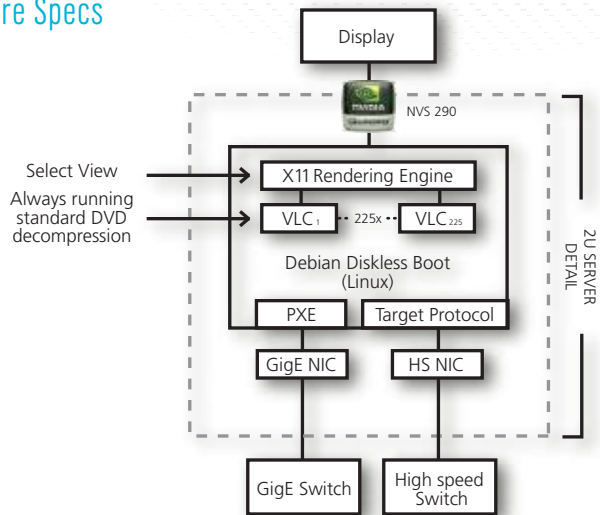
re Specs

Display

NVS 290

Select View

Always running standard DVD decompression

X11 Rendering Engine

VLC$_1$ 225x VLC$_{225}$

Debian Diskless Boot (Linux)

PXE

Target Protocol

GigE NIC

HS NIC

2U SERVER DETAIL

GigE Switch

High speed Switch